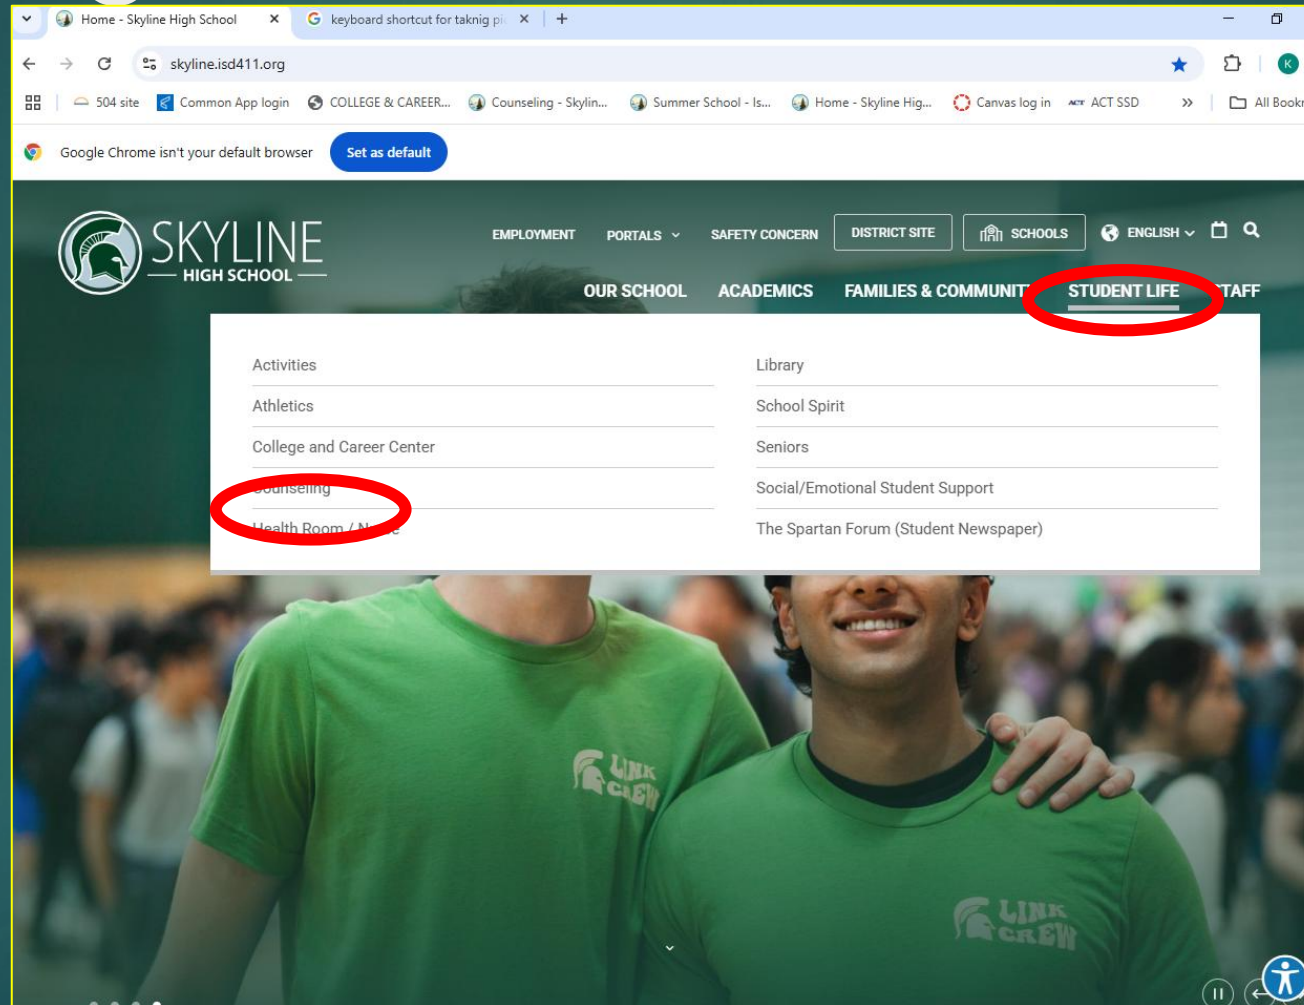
Home - Skyline High School
keyboard shortcut for taknig p
skyline.isd411.org
504 site
Common App login
COLLEGE & CAREER...
Counseling - Skylin...
Summer School - Is...
Home - Skyline Hig...
Canvas log in
ACT SSD
All Bookr
Google Chrome isn't your default browser
Set as default

SKYLINE
HIGH SCHOOL

EMPLOYMENT
PORTALS
SAFETY CONCERN
DISTRICT SITE
SCHOOLS
ENGLISH

OUR SCHOOL
ACADEMICS
FAMILIES & COMMUNIT
STUDENT LIFE
TAFF

Activities
Athletics
College and Career Center
ounseling
Health Room / N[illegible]e

Library
School Spirit
Seniors
Social/Emotional Student Support
The Spartan Forum (Student Newspaper)

LINK CREW
LINK CREW